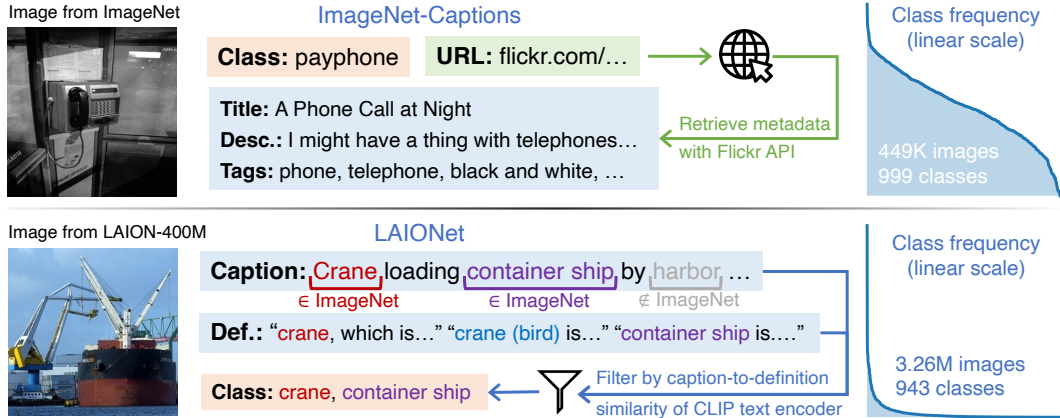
Image from ImageNet

ImageNet-Captions

Class: payphone

URL: flickr.com/…

Title: A Phone Call at Night

Desc.: I might have a thing with telephones…

Tags: phone, telephone, black and white, …

Retrieve metadata with Flickr API

Class frequency (linear scale)

449K images
999 classes

Image from LAION-400M

LAIONet

Caption: Crane loading container ship by harbor …

$\in$ ImageNet

$\in$ ImageNet

$\notin$ ImageNet

Def.: "crane, which is…" "crane (bird) is…" "container ship is.…"

Class: crane, container ship

Filter by caption-to-definition similarity of CLIP text encoder

Class frequency (linear scale)

3.26M images
943 classes